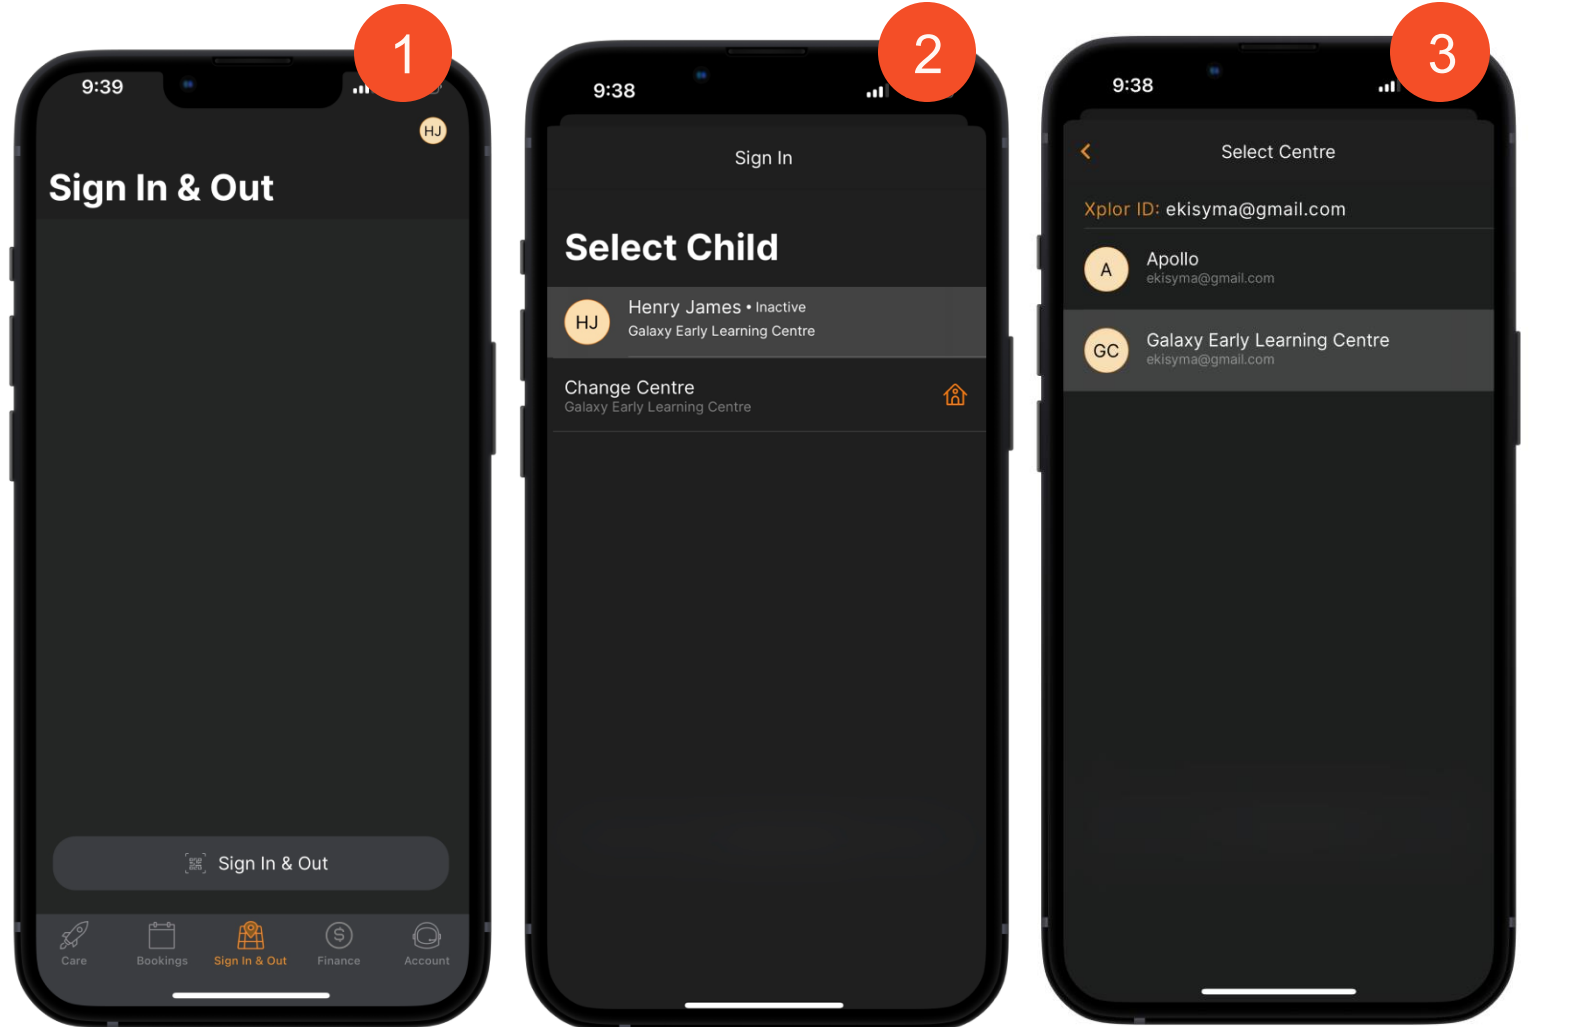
1

9:39

HJ

Sign In & Out

Sign In & Out

Care Bookings Sign In & Out Finance Account

2

9:38

Sign In

Select Child

HJ Henry James • Inactive
Galaxy Early Learning Centre

Change Centre
Galaxy Early Learning Centre

3

9:38

Select Centre

Xplor ID: ekisyma@gmail.com

A Apollo
ekisyma@gmail.com

GC Galaxy Early Learning Centre
ekisyma@gmail.com